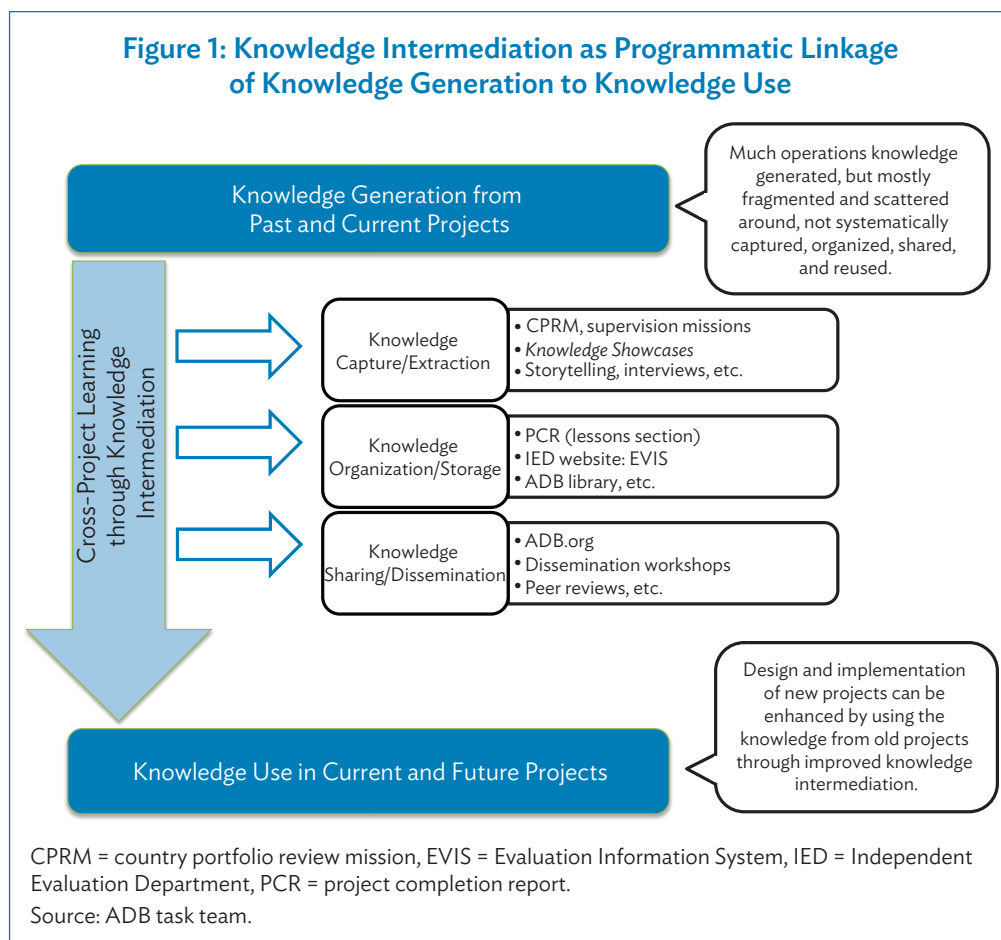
Figure 1: Knowledge Intermediation as Programmatic Linkage of Knowledge Generation to Knowledge Use

Knowledge Generation from Past and Current Projects

Much operations knowledge generated, but mostly fragmented and scattered around, not systematically captured, organized, shared, and reused.

Cross-Project Learning through Knowledge Intermediation

Knowledge Capture/Extraction

• CPRM, supervision missions
• Knowledge Showcases
• Storytelling, interviews, etc.

Knowledge Organization/Storage

• PCR (lessons section)
• IED website: EVIS
• ADB library, etc.

Knowledge Sharing/Dissemination

• ADB.org
• Dissemination workshops
• Peer reviews, etc.

Design and implementation of new projects can be enhanced by using the knowledge from old projects through improved knowledge intermediation.

Knowledge Use in Current and Future Projects

CPRM = country portfolio review mission, EVIS = Evaluation Information System, IED = Independent Evaluation Department, PCR = project completion report.
Source: ADB task team.